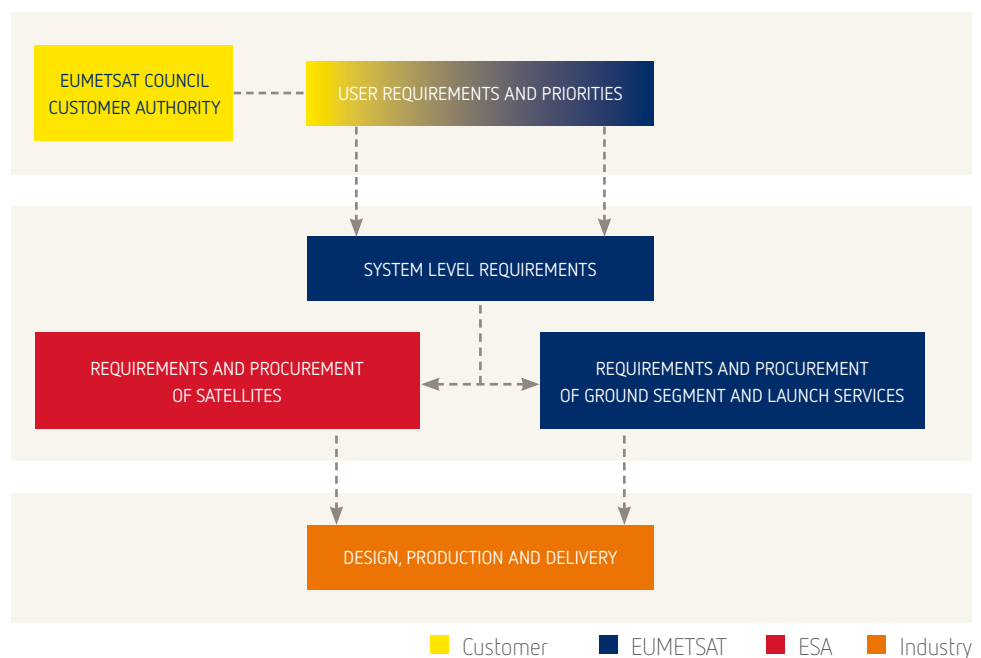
EUMETSAT COUNCIL CUSTOMER AUTHORITY

USER REQUIREMENTS AND PRIORITIES

SYSTEM LEVEL REQUIREMENTS

REQUIREMENTS AND PROCUREMENT OF SATELLITES

REQUIREMENTS AND PROCUREMENT OF GROUND SEGMENT AND LAUNCH SERVICES

DESIGN, PRODUCTION AND DELIVERY

Customer EUMETSAT ESA Industry